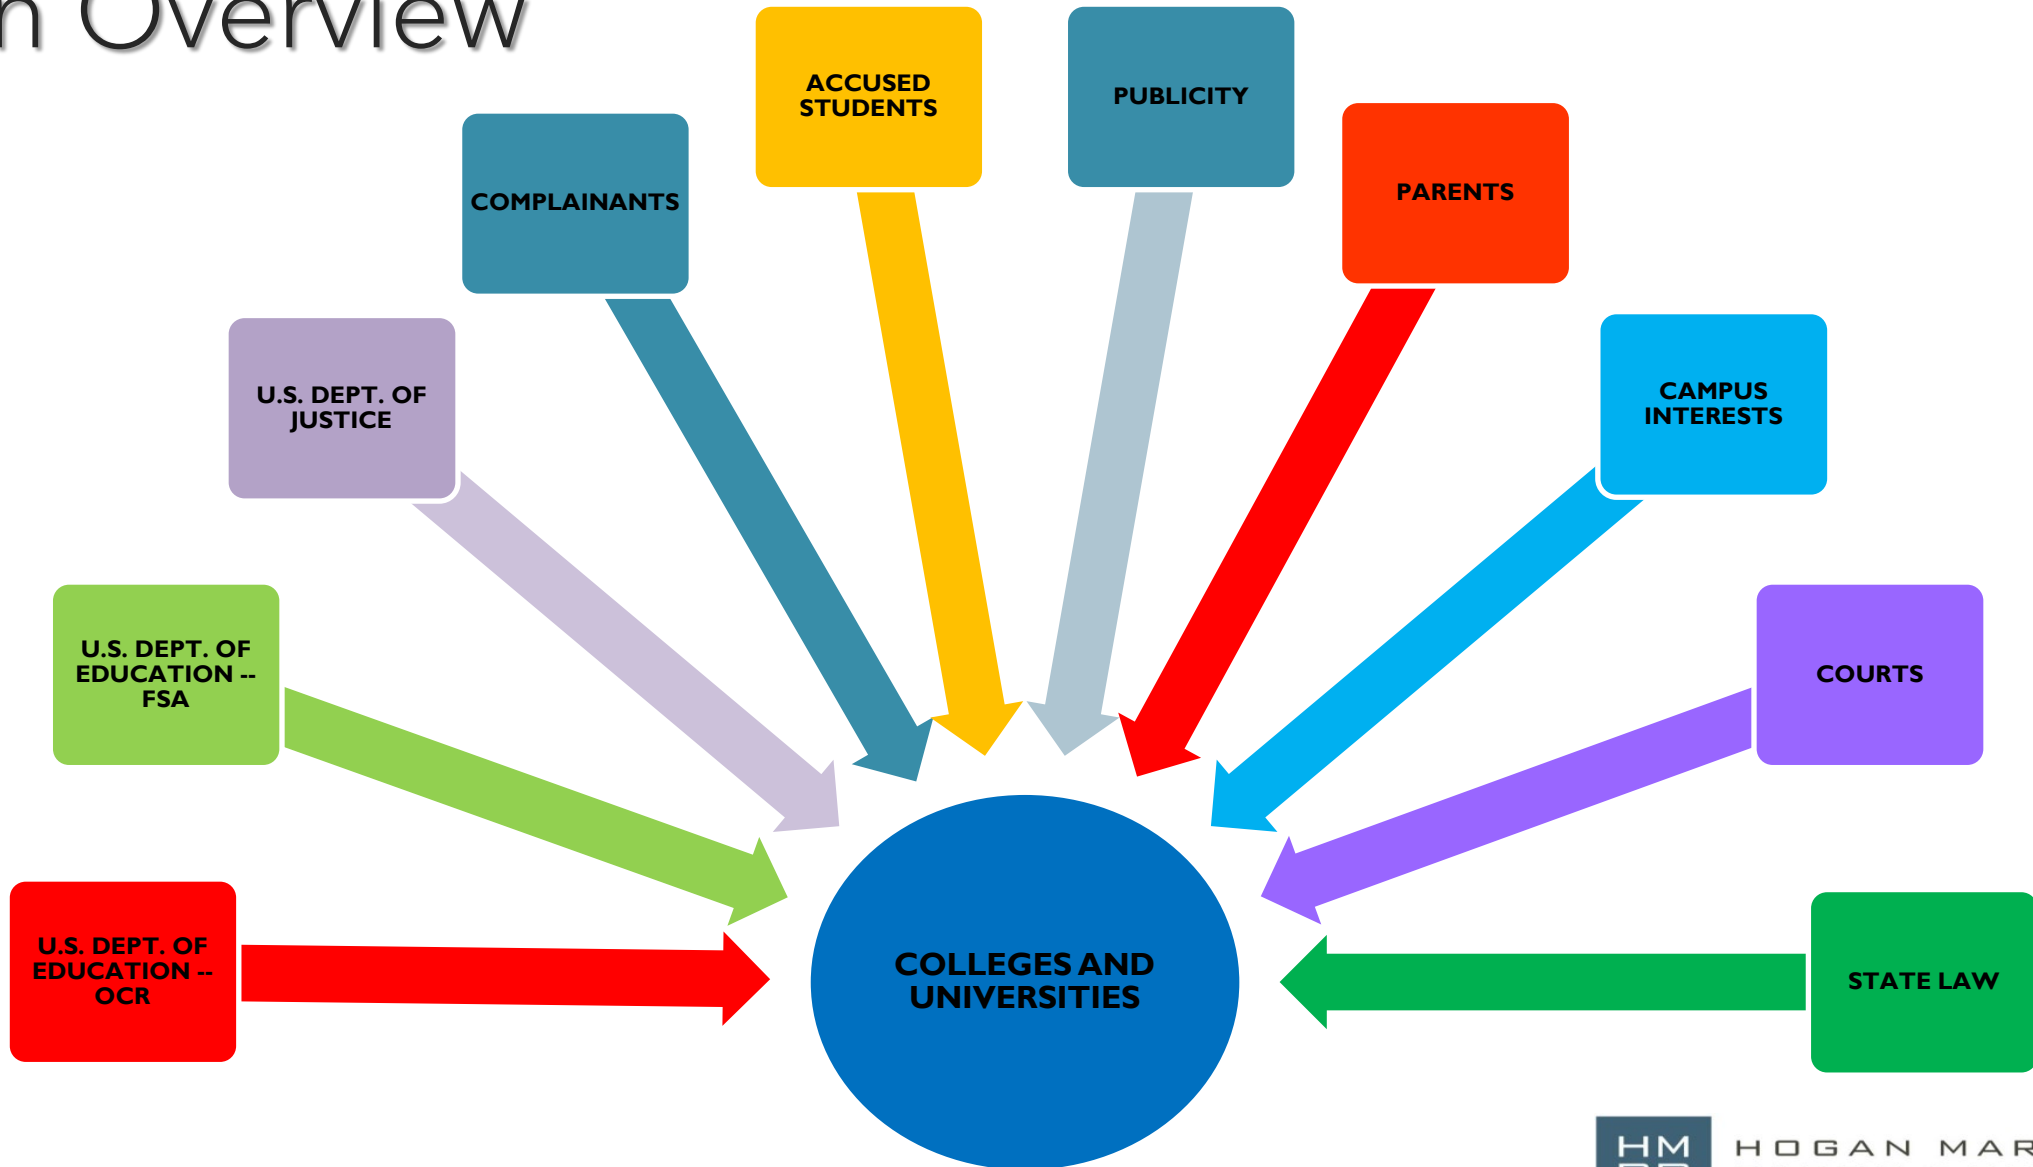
n Overview

ACCUSED STUDENTS

PUBLICITY

COMPLAINANTS

PARENTS

U.S. DEPT. OF JUSTICE

CAMPUS INTERESTS

U.S. DEPT. OF EDUCATION -- FSA

COURTS

U.S. DEPT. OF EDUCATION -- OCR

COLLEGES AND UNIVERSITIES

STATE LAW

HM

HOGAN MAR